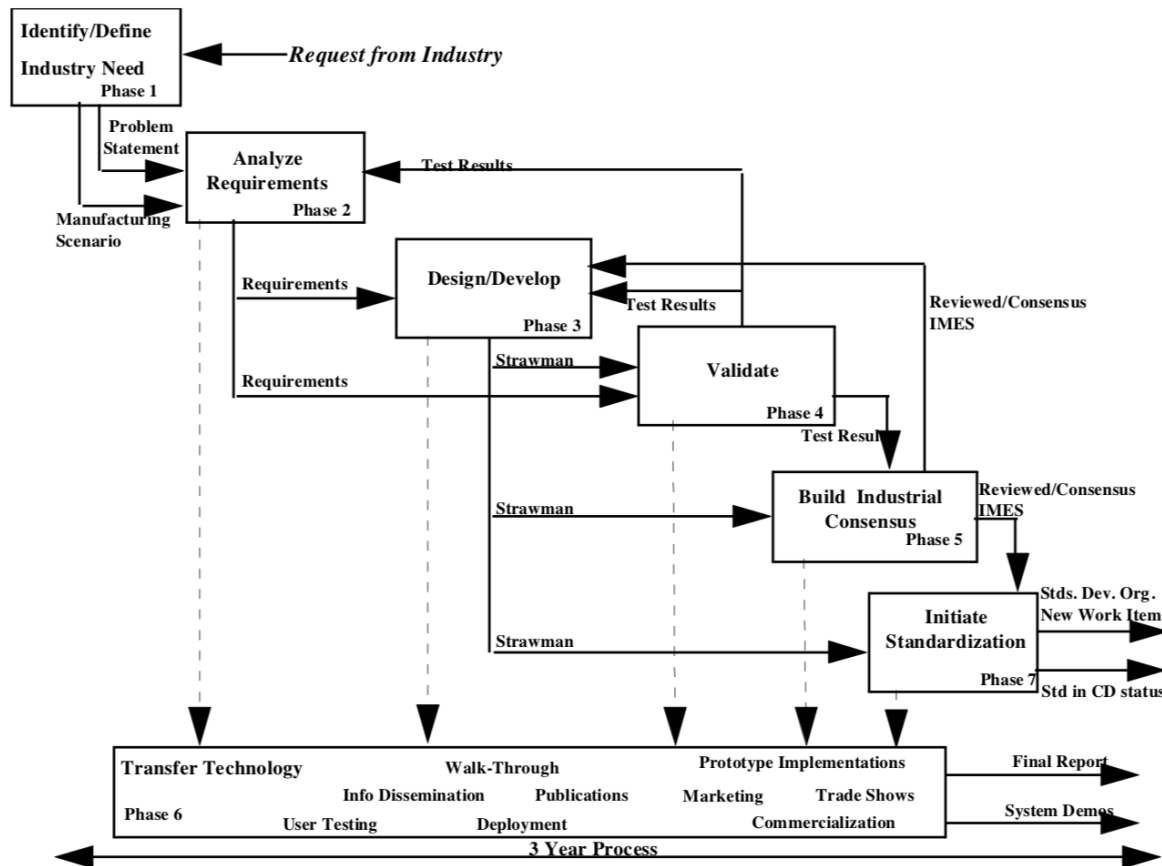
Identify/Define
Industry Need
Phase 1

Request from Industry

Problem Statement

Manufacturing Scenario

Analyze Requirements
Phase 2

Test Results

Requirements

Design/Develop
Phase 3

Test Results

Reviewed/Consensus IMES

Strawman

Requirements

Validate
Phase 4

Test Resul

Strawman

Build Industrial Consensus
Phase 5

Reviewed/Consensus IMES

Strawman

Initiate Standardization
Phase 7

Stds. Dev. Org. New Work Item

Std in CD status

Transfer Technology
Phase 6

Walk-Through
Info Dissemination
Publications
User Testing
Deployment
Prototype Implementations
Marketing
Trade Shows
Commercialization

Final Report

System Demos

3 Year Process